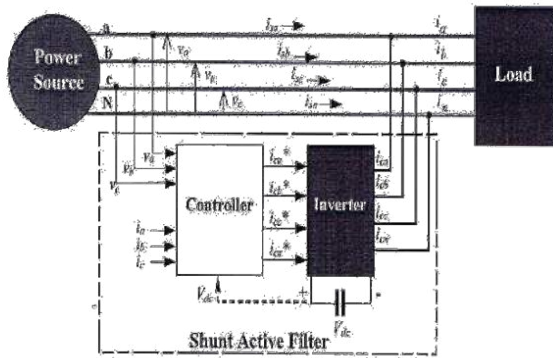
Power Source

a
b
c
N

$v_a$
$v_b$
$v_c$

$i_{sa}$
$i_{sb}$
$i_{sc}$
$i_{sn}$

$i_a$
$i_b$
$i_c$
$i_n$

Load

$v_a$
$v_b$
$v_c$

$i_a$
$i_b$
$i_c$

Controller

$i_{ca}*$
$i_{cb}*$
$i_{cc}*$
$i_{cn}*$

Inverter

$i_{ca}$
$i_{cb}$
$i_{cc}$
$i_{cn}$

$V_{dc}$
+
-
$V_{dc}$

Shunt Active Filter